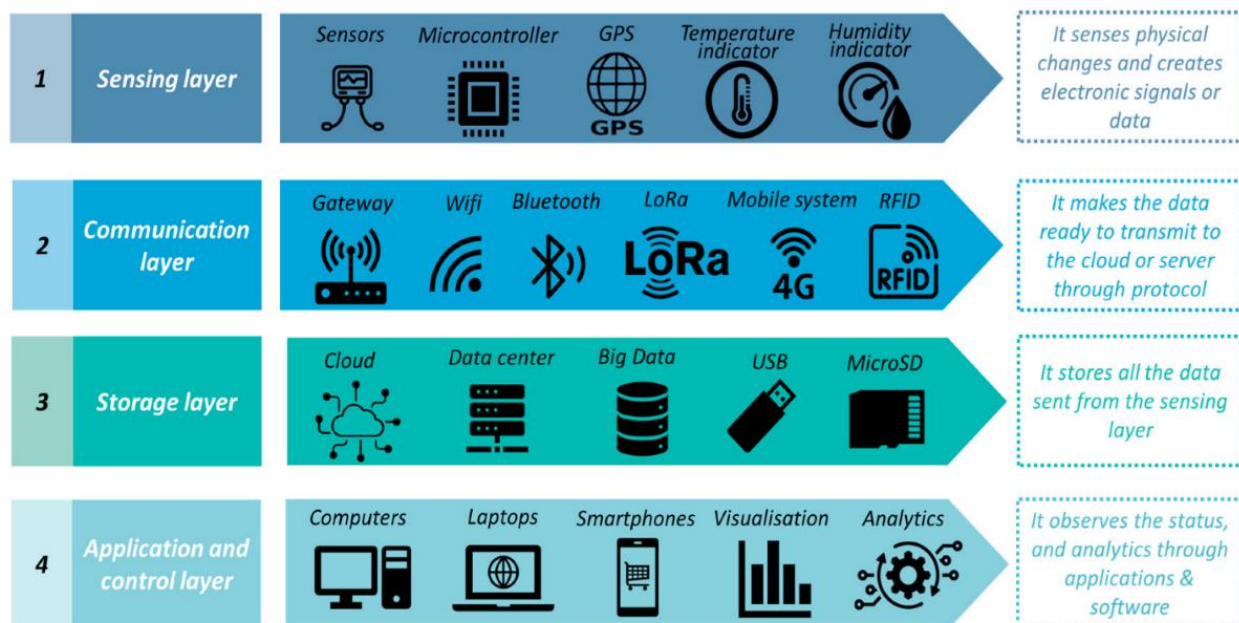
1 Sensing layer

Sensors Microcontroller GPS Temperature indicator Humidity indicator

GPS

It senses physical changes and creates electronic signals or data

2 Communication layer

Gateway Wifi Bluetooth LoRa Mobile system RFID

LoRa 4G RFID

It makes the data ready to transmit to the cloud or server through protocol

3 Storage layer

Cloud Data center Big Data USB MicroSD

It stores all the data sent from the sensing layer

4 Application and control layer

Computers Laptops Smartphones Visualisation Analytics

It observes the status, and analytics through applications & software